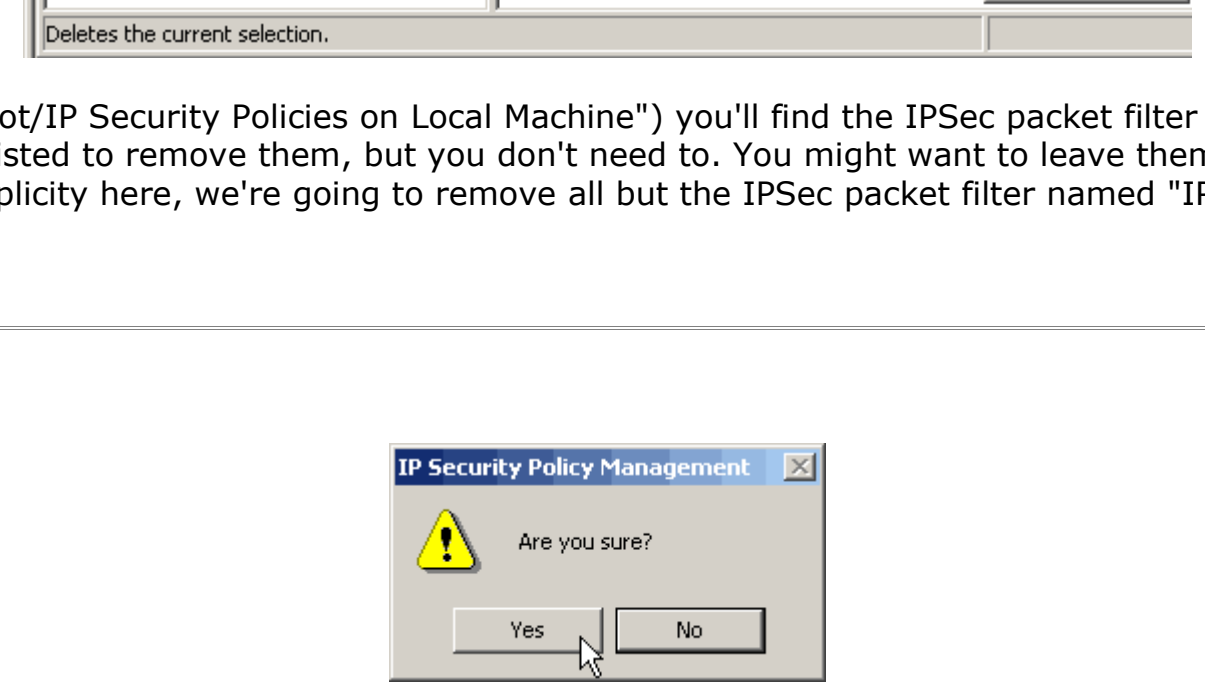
Deletes the current selection.

ot/IP Security Policies on Local Machine") you'll find the IPSec packet filter
isted to remove them, but you don't need to. You might want to leave them
plicity here, we're going to remove all but the IPSec packet filter named "IP

IP Security Policy Management

Are you sure?

Yes

No